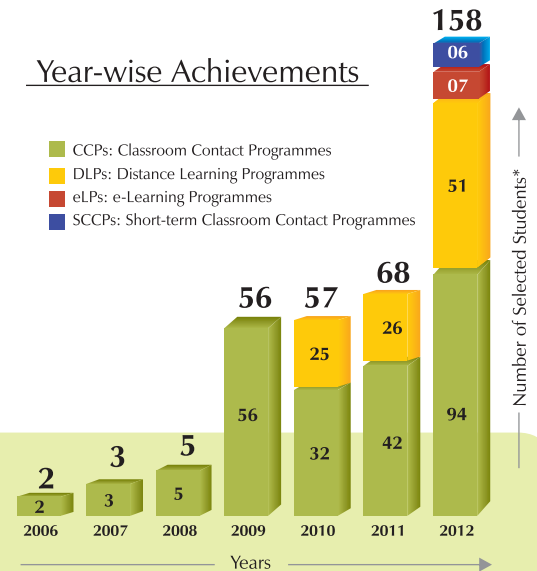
Year-wise Achievements

CCPs: Classroom Contact Programmes
DLPs: Distance Learning Programmes
eLPs: e-Learning Programmes
SCCPs: Short-term Classroom Contact Programmes

| Year | Total | CCPs | DLPs | eLPs | SCCPs |
|---|---|---|---|---|---|
| 2006 | 2 | 2 | | | |
| 2007 | 3 | 3 | | | |
| 2008 | 5 | 5 | | | |
| 2009 | 56 | 56 | | | |
| 2010 | 57 | 32 | 25 | | |
| 2011 | 68 | 42 | 26 | | |
| 2012 | 158 | 94 | 51 | 07 | 06 |

Number of Selected Students*

Years